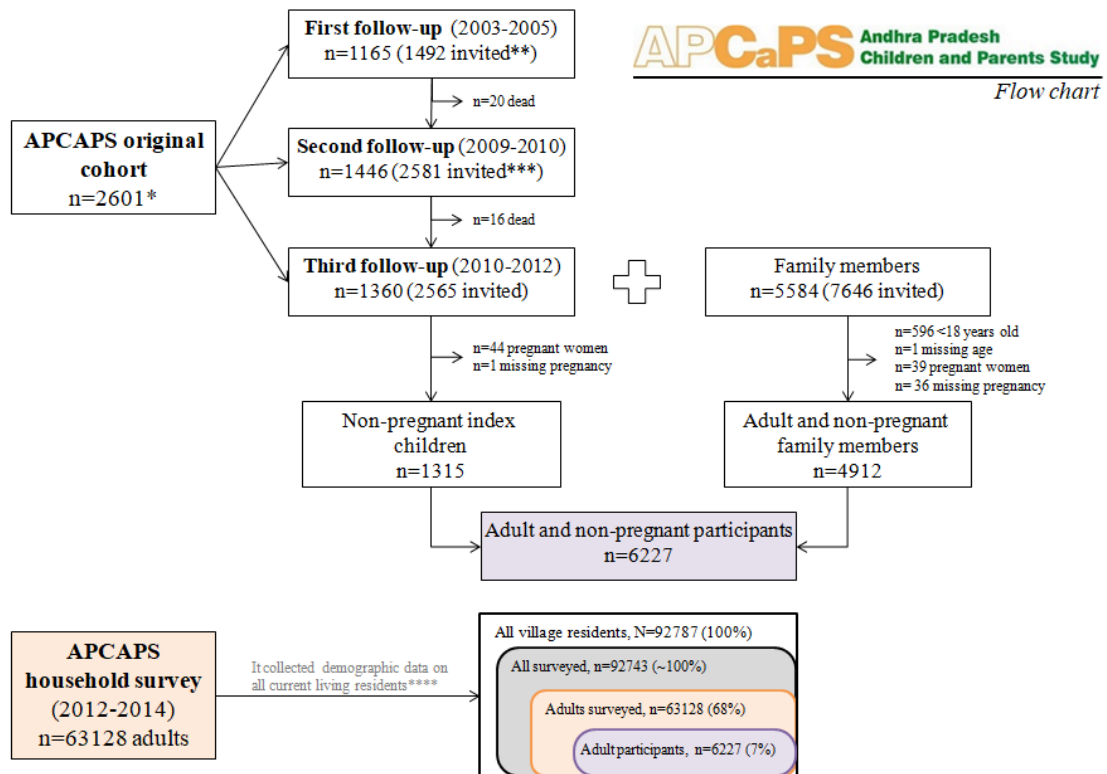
APCaPS Andhra Pradesh Children and Parents Study

Flow chart

APCAPS original cohort
n=2601*

First follow-up (2003-2005)
n=1165 (1492 invited**)

n=20 dead

Second follow-up (2009-2010)
n=1446 (2581 invited***)

n=16 dead

Third follow-up (2010-2012)
n=1360 (2565 invited)

Family members
n=5584 (7646 invited)

n=44 pregnant women
n=1 missing pregnancy

n=596 <18 years old
n=1 missing age
n=39 pregnant women
n= 36 missing pregnancy

Non-pregnant index children
n=1315

Adult and non-pregnant family members
n=4912

Adult and non-pregnant participants
n=6227

APCAPS household survey
(2012-2014)
n=63128 adults

It collected demographic data on all current living residents****

All village residents, N=92787 (100%)

All surveyed, n=92743 (~100%)

Adults surveyed, n=63128 (68%)

Adult participants, n=6227 (7%)